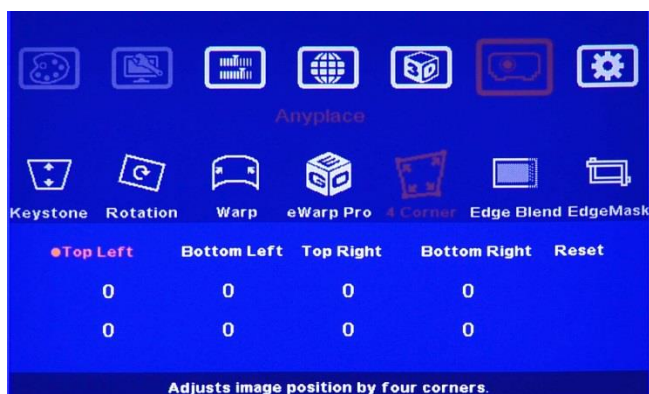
Anyplace

Keystone Rotation Warp eWarp Pro 4 Corner Edge Blend EdgeMask

| Top Left | Bottom Left | Top Right | Bottom Right | Reset |
|---|---|---|---|---|
| 0 | 0 | 0 | 0 | |
| 0 | 0 | 0 | 0 | |

Adjusts image position by four corners.